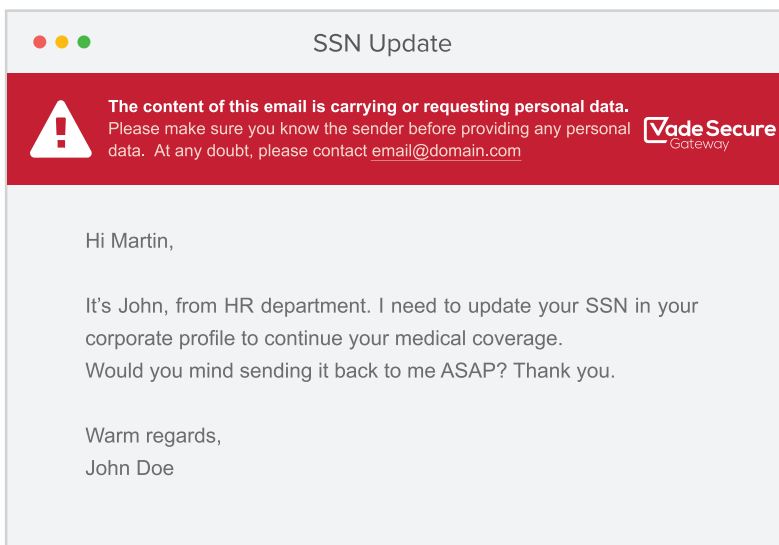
SSN Update

The content of this email is carrying or requesting personal data.
Please make sure you know the sender before providing any personal data. At any doubt, please contact email@domain.com

Vade Secure
Gateway

Hi Martin,

It’s John, from HR department. I need to update your SSN in your corporate profile to continue your medical coverage.
Would you mind sending it back to me ASAP? Thank you.

Warm regards,
John Doe